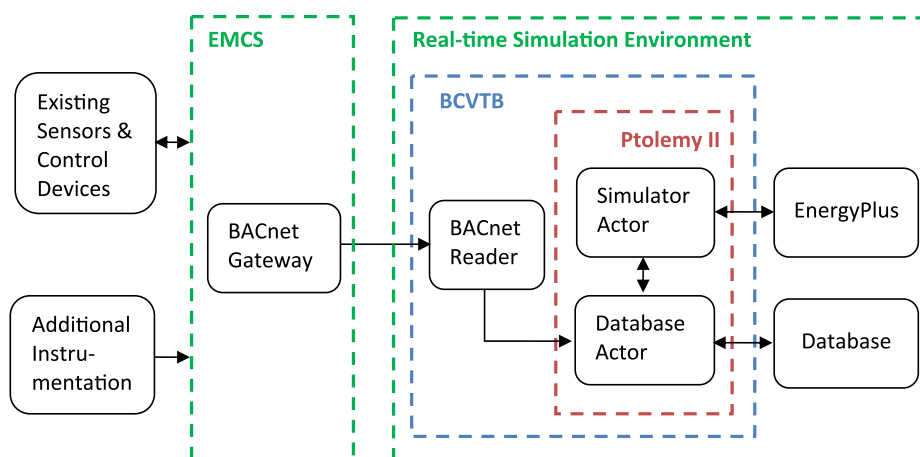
EMCS

Real-time Simulation Environment

BCVTB

Ptolemy II

Existing Sensors & Control Devices

Additional Instrumentation

BACnet Gateway

BACnet Reader

Simulator Actor

Database Actor

EnergyPlus

Database